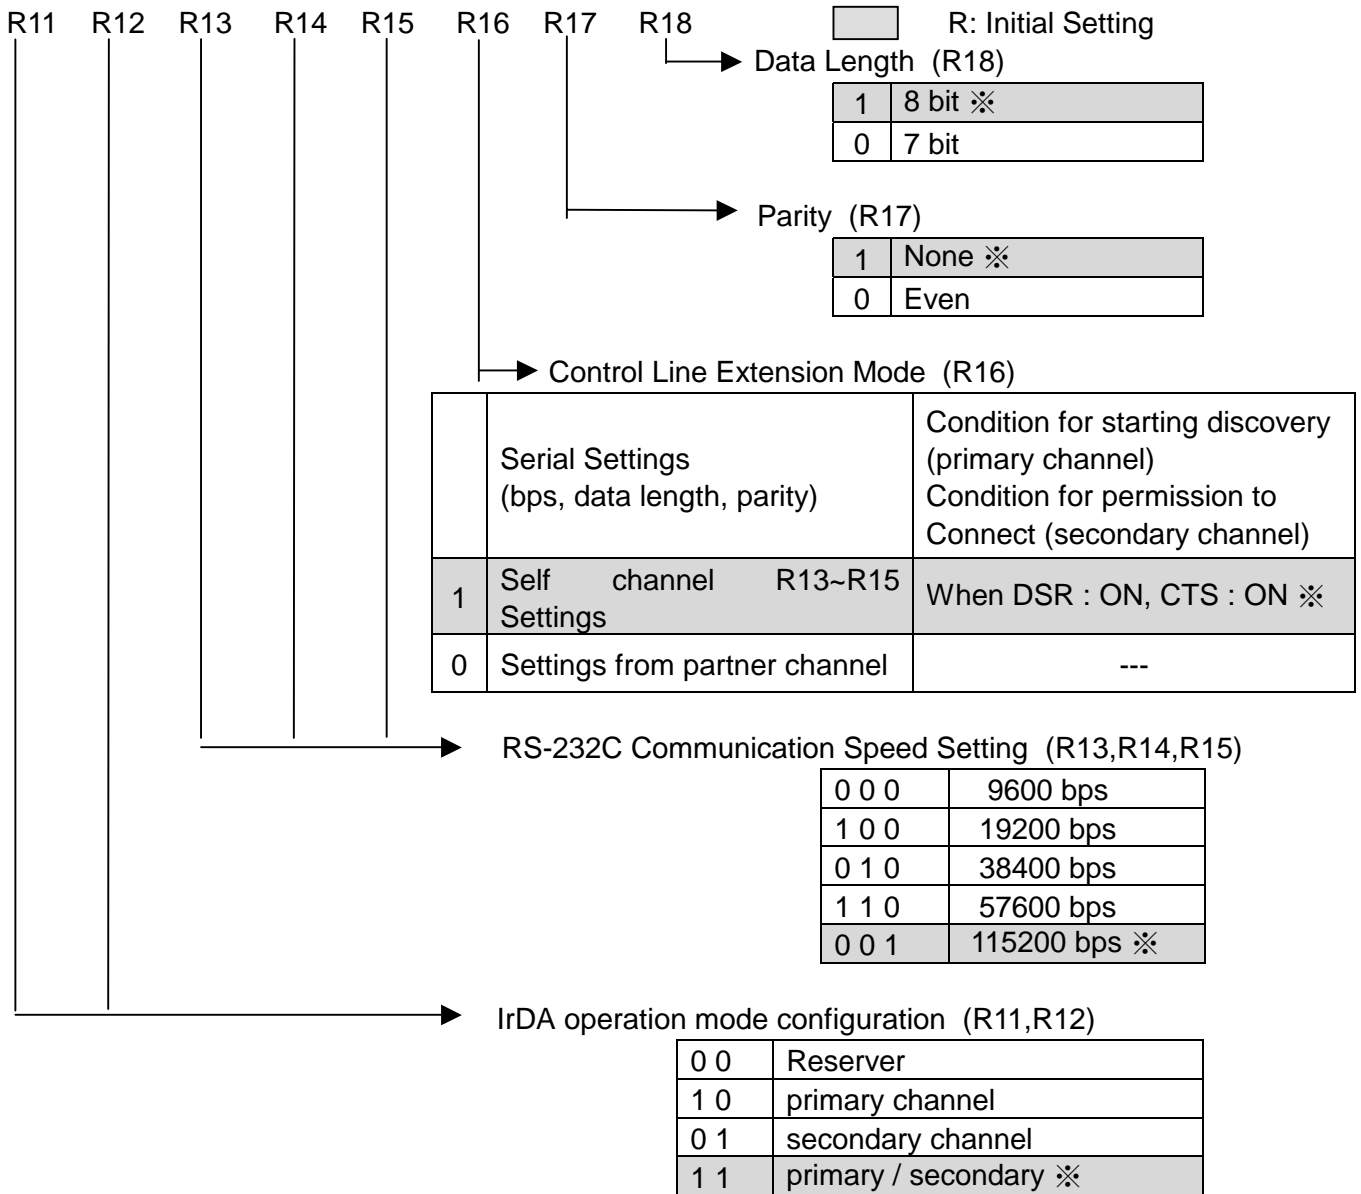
R11 R12 R13 R14 R15 R16 R17 R18

R: Initial Setting

Data Length (R18)

| 1 | 8 bit ※ |
|---|---|
| 0 | 7 bit |

Parity (R17)

| 1 | None ※ |
|---|---|
| 0 | Even |

Control Line Extension Mode (R16)

| | Serial Settings (bps, data length, parity) | Condition for starting discovery (primary channel) Condition for permission to Connect (secondary channel) |
|---|---|---|
| 1 | Self channel R13~R15 Settings | When DSR : ON, CTS : ON ※ |
| 0 | Settings from partner channel | --- |

RS-232C Communication Speed Setting (R13,R14,R15)

| 0 0 0 | 9600 bps |
|---|---|
| 1 0 0 | 19200 bps |
| 0 1 0 | 38400 bps |
| 1 1 0 | 57600 bps |
| 0 0 1 | 115200 bps ※ |

IrDA operation mode configuration (R11,R12)

| 0 0 | Reserver |
|---|---|
| 1 0 | primary channel |
| 0 1 | secondary channel |
| 1 1 | primary / secondary ※ |